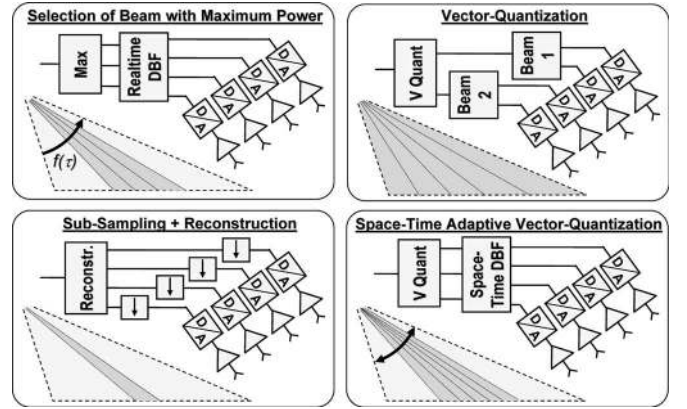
Selection of Beam with Maximum Power

Max

Realtime DBF

D A

D A

D A

D A

$f(\tau)$

Vector-Quantization

V Quant

Beam 1

Beam 2

D A

D A

D A

D A

Sub-Sampling + Reconstruction

Reconstr.

D A

D A

D A

D A

Space-Time Adaptive Vector-Quantization

V Quant

Space-Time DBF

D A

D A

D A

D A